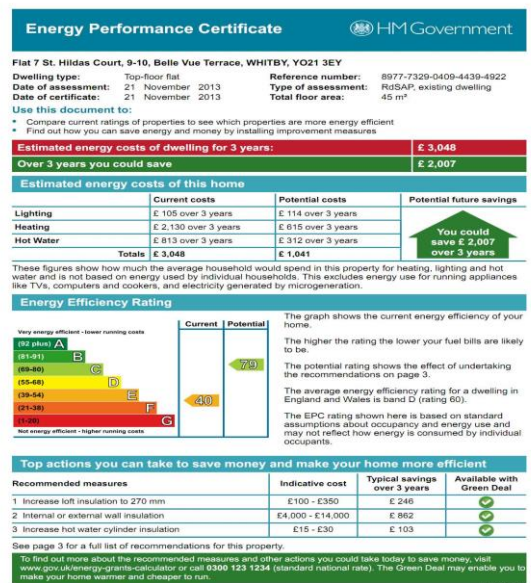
Energy Performance Certificate

HM Government

Flat 7 St. Hildas Court, 9-10, Belle Vue Terrace, WHITBY, YO21 3EY

| | | | |
|---|---|---|---|
| Dwelling type: | Top-floor flat | Reference number: | 8977-7329-0409-4439-4922 |
| Date of assessment: | 21 November 2013 | Type of assessment: | RdSAP, existing dwelling |
| Date of certificate: | 21 November 2013 | Total floor area: | 45 m² |

Use this document to:
• Compare current ratings of properties to see which properties are more energy efficient
• Find out how you can save energy and money by installing improvement measures

| | |
|---|---|
| Estimated energy costs of dwelling for 3 years: | £ 3,048 |
| Over 3 years you could save | £ 2,007 |

Estimated energy costs of this home

| | Current costs | Potential costs | Potential future savings |
|---|---|---|---|
| Lighting | £ 105 over 3 years | £ 114 over 3 years | You could save £ 2,007 over 3 years |
| Heating | £ 2,130 over 3 years | £ 615 over 3 years | |
| Hot Water | £ 813 over 3 years | £ 312 over 3 years | |
| Totals | £ 3,048 | £ 1,041 | |

These figures show how much the average household would spend in this property for heating, lighting and hot water and is not based on energy used by individual households. This excludes energy use for running appliances like TVs, computers and cookers, and electricity generated by microgeneration.

Energy Efficiency Rating

Current Potential

Very energy efficient - lower running costs
(92 plus) A
(81-91) B
(69-80) C
(55-68) D
(39-54) E
(21-38) F
(1-20) G
Not energy efficient - higher running costs

79
40

The graph shows the current energy efficiency of your home.

The higher the rating the lower your fuel bills are likely to be.

The potential rating shows the effect of undertaking the recommendations on page 3.

The average energy efficiency rating for a dwelling in England and Wales is band D (rating 60).

The EPC rating shown here is based on standard assumptions about occupancy and energy use and may not reflect how energy is consumed by individual occupants.

Top actions you can take to save money and make your home more efficient

| Recommended measures | Indicative cost | Typical savings over 3 years | Available with Green Deal |
|---|---|---|---|
| 1 Increase loft insulation to 270 mm | £100 - £350 | £ 246 | ✓ |
| 2 Internal or external wall insulation | £4,000 - £14,000 | £ 862 | ✓ |
| 3 Increase hot water cylinder insulation | £15 - £30 | £ 103 | ✓ |

See page 3 for a full list of recommendations for this property.

To find out more about the recommended measures and other actions you could take today to save money, visit www.gov.uk/energy-grants-calculator or call 0300 123 1234 (standard national rate). The Green Deal may enable you to make your home warmer and cheaper to run.